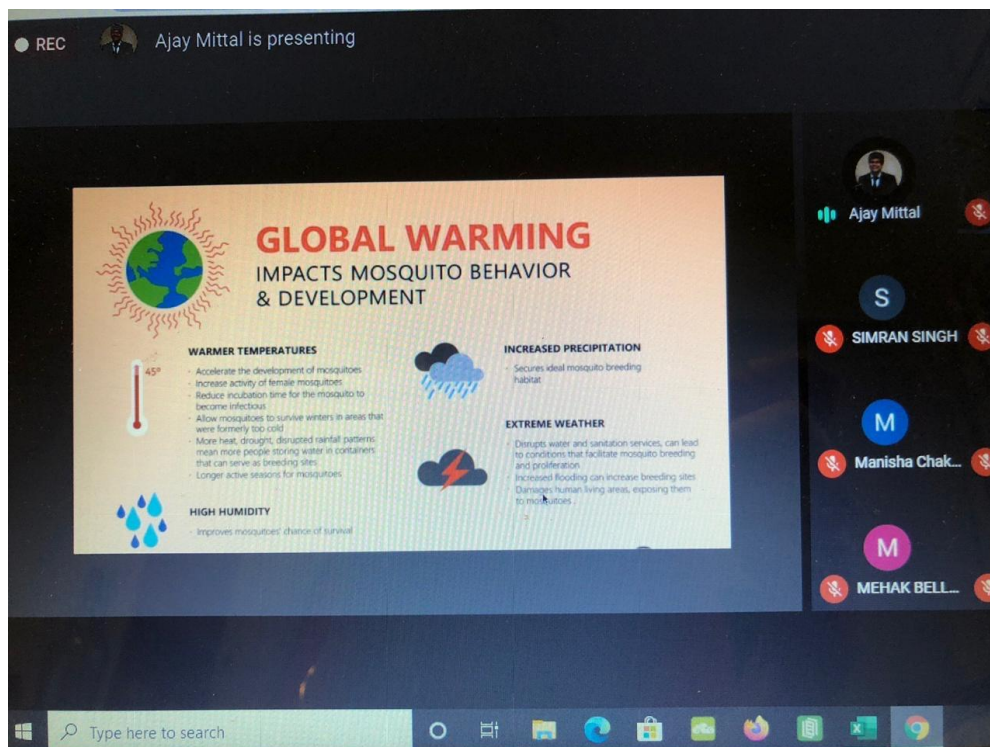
REC Ajay Mittal is presenting

GLOBAL WARMING
IMPACTS MOSQUITO BEHAVIOR & DEVELOPMENT

45°

WARMER TEMPERATURES
- Accelerate the development of mosquitoes
- Increase activity of female mosquitoes
- Reduce incubation time for the mosquito to become infectious
- Allow mosquitoes to survive winters in areas that were formerly too cold
- More heat, drought, disrupted rainfall patterns mean more people storing water in containers that can serve as breeding sites
- Longer active seasons for mosquitoes

HIGH HUMIDITY
- Improves mosquitoes' chance of survival

INCREASED PRECIPITATION
- Secures ideal mosquito breeding habitat

EXTREME WEATHER
- Disrupts water and sanitation services, can lead to conditions that facilitate mosquito breeding and proliferation
- Increased flooding can increase breeding sites
- Damages human living areas, exposing them to mosquitoes

Ajay Mittal

S
SIMRAN SINGH

M
Manisha Chak...

M
MEHAK BELL...

Type here to search